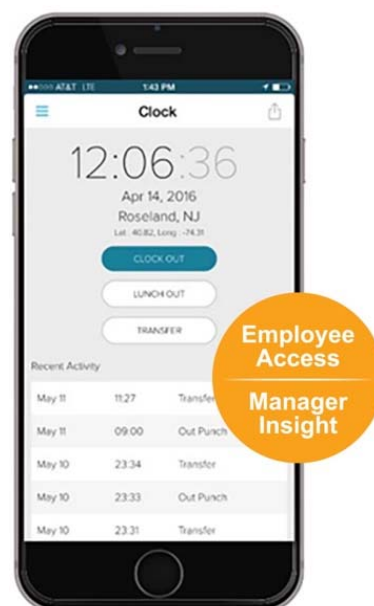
AT&T LTE 1:43 PM

Clock

12:06:36

Apr 14, 2016

Roseland, NJ

Lat: 40.82, Long: -74.31

CLOCK OUT

LUNCH OUT

TRANSFER

Recent Activity

| May 11 | 11:27 | Transfer |
|---|---|---|
| May 11 | 09:00 | Out Punch |
| May 10 | 23:34 | Transfer |
| May 10 | 23:33 | Out Punch |
| May 10 | 23:31 | Transfer |

Employee Access

Manager Insight